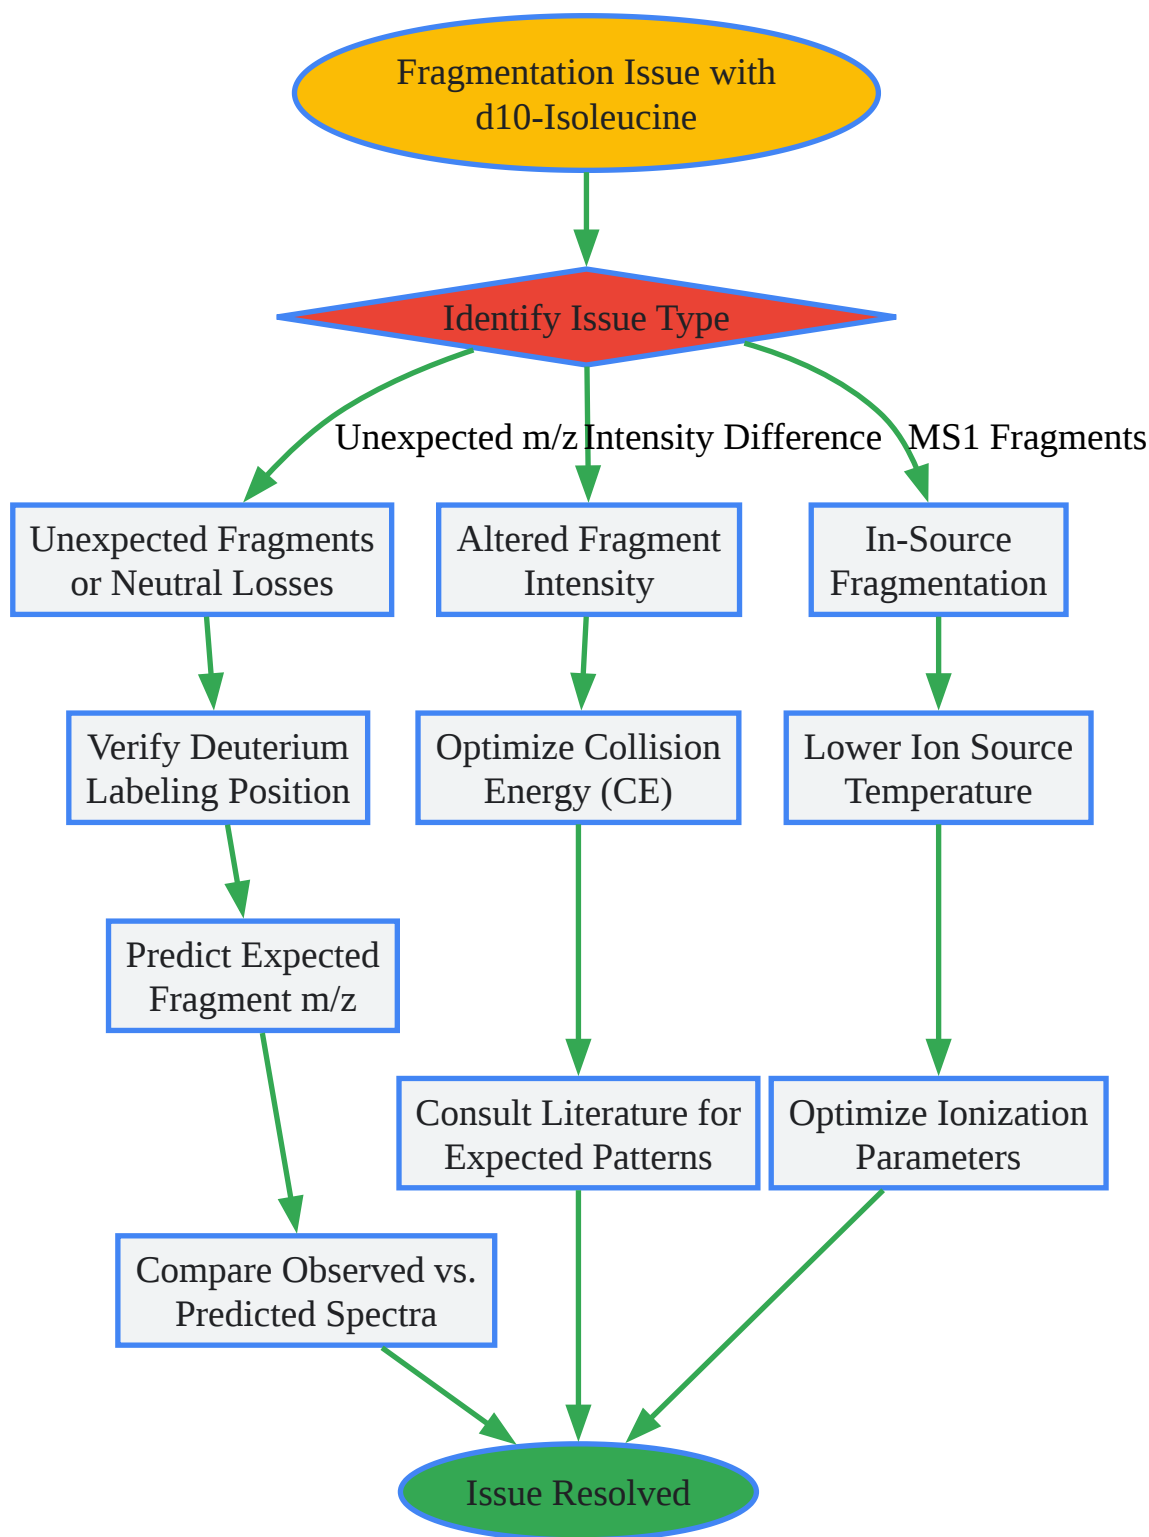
Fragmentation Issue with d10-Isoleucine

Identify Issue Type

Unexpected m/z

Intensity Difference

MS1 Fragments

Unexpected Fragments or Neutral Losses

Altered Fragment Intensity

In-Source Fragmentation

Verify Deuterium Labeling Position

Optimize Collision Energy (CE)

Lower Ion Source Temperature

Predict Expected Fragment m/z

Consult Literature for Expected Patterns

Optimize Ionization Parameters

Compare Observed vs. Predicted Spectra

Issue Resolved